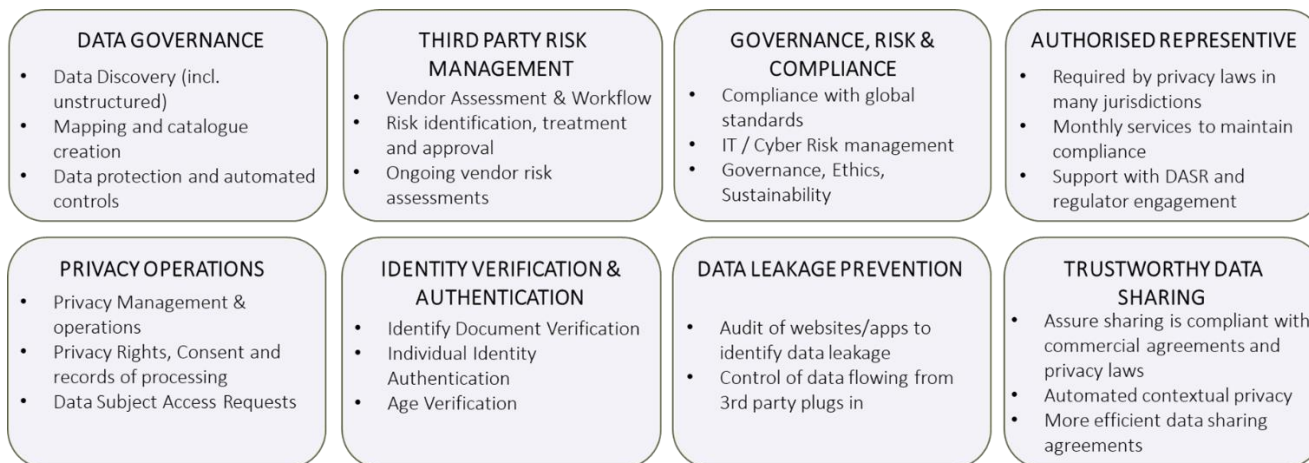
DATA GOVERNANCE
• Data Discovery (incl. unstructured)
• Mapping and catalogue creation
• Data protection and automated controls

THIRD PARTY RISK MANAGEMENT
• Vendor Assessment & Workflow
• Risk identification, treatment and approval
• Ongoing vendor risk assessments

GOVERNANCE, RISK & COMPLIANCE
• Compliance with global standards
• IT / Cyber Risk management
• Governance, Ethics, Sustainability

AUTHORISED REPRESENTIVE
• Required by privacy laws in many jurisdictions
• Monthly services to maintain compliance
• Support with DASR and regulator engagement

PRIVACY OPERATIONS
• Privacy Management & operations
• Privacy Rights, Consent and records of processing
• Data Subject Access Requests

IDENTITY VERIFICATION & AUTHENTICATION
• Identify Document Verification
• Individual Identity Authentication
• Age Verification

DATA LEAKAGE PREVENTION
• Audit of websites/apps to identify data leakage
• Control of data flowing from 3rd party plugs in

TRUSTWORTHY DATA SHARING
• Assure sharing is compliant with commercial agreements and privacy laws
• Automated contextual privacy
• More efficient data sharing agreements